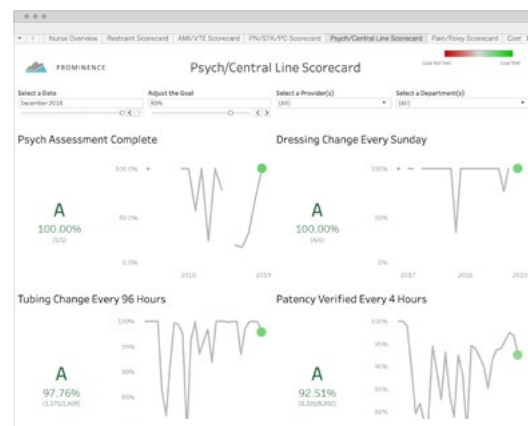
Nurse Overview | Restraint Scorecard | AMI/VTE Scorecard | PN/STK/PC Scorecard | Psych/Central Line Scorecard | Pain/Foley Scorecard | Com

PROMINENCE

Psych/Central Line Scorecard

Goal Not Met | Goal Met

Select a Date
December 2019

Adjust the Goal
80%

Select a Provider(s)
(All)

Select a Department(s)
(All)

Psych Assessment Complete

A
100.00%
(5/5)

100.0%
50.0%
0.0%
2018
2019

Dressing Change Every Sunday

A
100.00%
(6/6)

100%
50%
0%
2017
2018
2019

Tubing Change Every 96 Hours

A
97.76%
(1,572/1,608)

100%
95%
90%
85%

Patency Verified Every 4 Hours

A
92.51%
(8,225/8,891)

100%
95%
90%
85%
80%